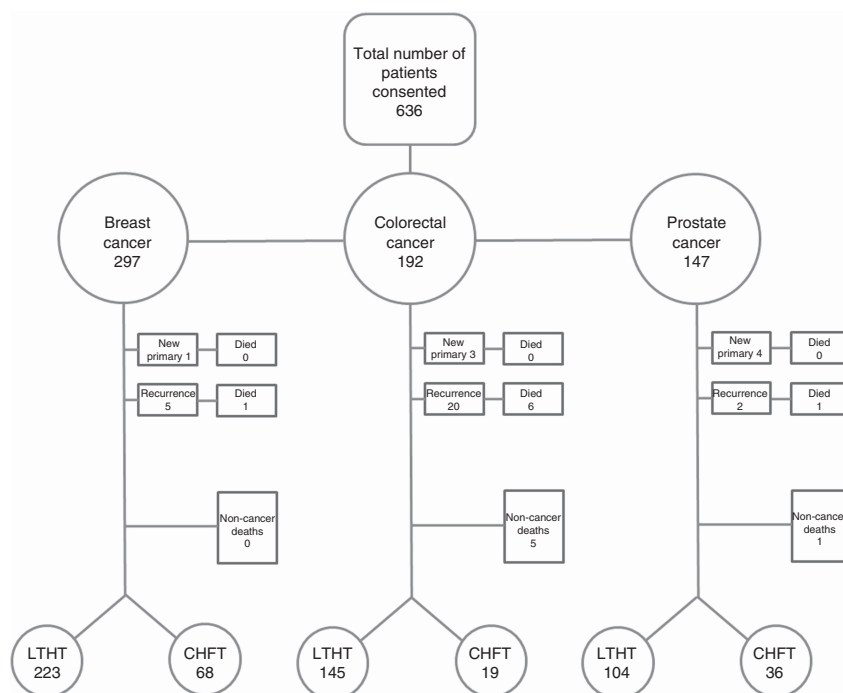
Total number of patients consented
636

Breast cancer
297

Colorectal cancer
192

Prostate cancer
147

New primary 1

Died
0

Recurrence
5

Died
1

Non-cancer deaths
0

New primary 3

Died
0

Recurrence
20

Died
6

Non-cancer deaths
5

New primary 4

Died
0

Recurrence
2

Died
1

Non-cance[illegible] deaths
1

LTHT
223

CHFT
68

LTHT
145

CHFT
19

LTHT
104

CHFT
36